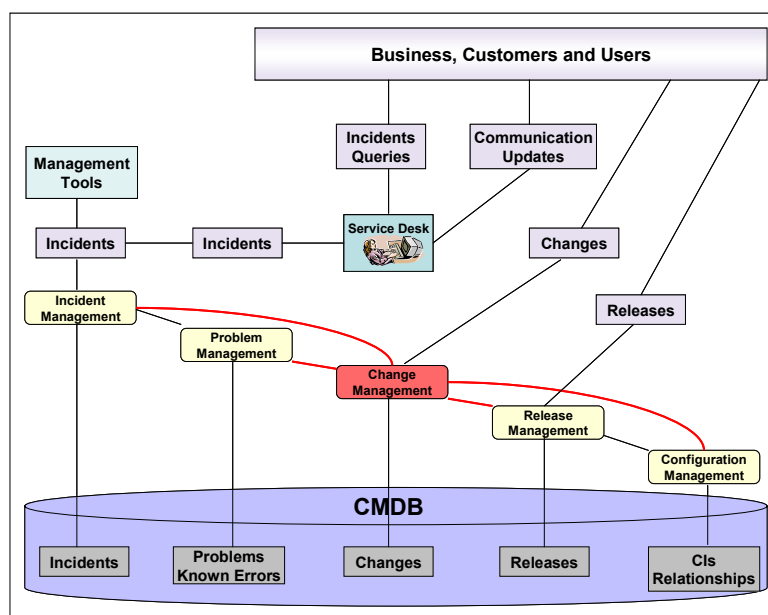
Business, Customers and Users

Incidents Queries

Communication Updates

Management Tools

Incidents

Incidents

Service Desk

Changes

Incident Management

Problem Management

Releases

Change Management

Release Management

Configuration Management

CMDB

Incidents

Problems Known Errors

Changes

Releases

CIs Relationships